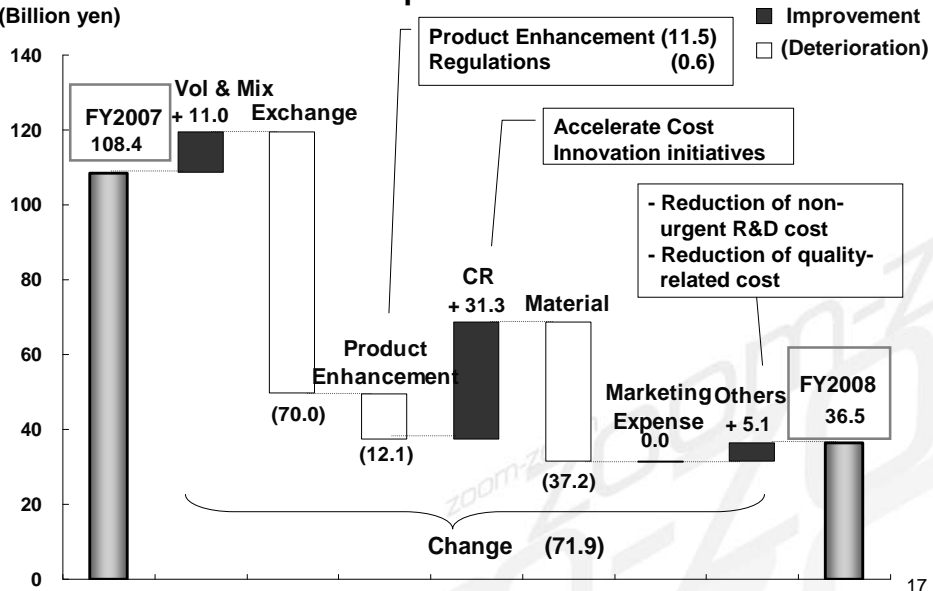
(Billion yen)

■ Improvement
□ (Deterioration)

Product Enhancement (11.5)
Regulations (0.6)

Accelerate Cost Innovation initiatives

- Reduction of non-urgent R&D cost
- Reduction of quality-related cost

140
120
100
80
60
40
20
0

FY2007
108.4

Vol & Mix
+ 11.0

Exchange

(70.0)

Product Enhancement

(12.1)

CR
+ 31.3

Material

(37.2)

Marketing Expense
0.0

Others
+ 5.1

FY2008
36.5

Change (71.9)

17